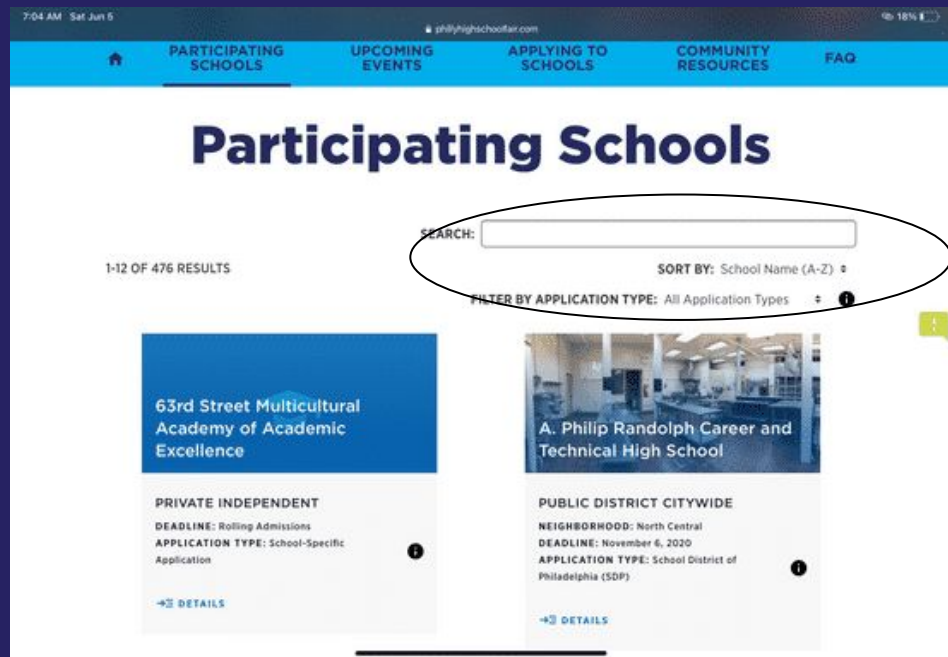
7:04 AM Sat Jun 5

phillyhighschoolfair.com

18%

PARTICIPATING SCHOOLS

UPCOMING EVENTS

APPLYING TO SCHOOLS

COMMUNITY RESOURCES

FAQ

Participating Schools

SEARCH:

1-12 OF 476 RESULTS

SORT BY: School Name (A-Z)

FILTER BY APPLICATION TYPE: All Application Types

63rd Street Multicultural Academy of Academic Excellence

PRIVATE INDEPENDENT

DEADLINE: Rolling Admissions

APPLICATION TYPE: School-Specific Application

DETAILS

A. Philip Randolph Career and Technical High School

PUBLIC DISTRICT CITYWIDE

NEIGHBORHOOD: North Central

DEADLINE: November 6, 2020

APPLICATION TYPE: School District of Philadelphia (SDP)

DETAILS